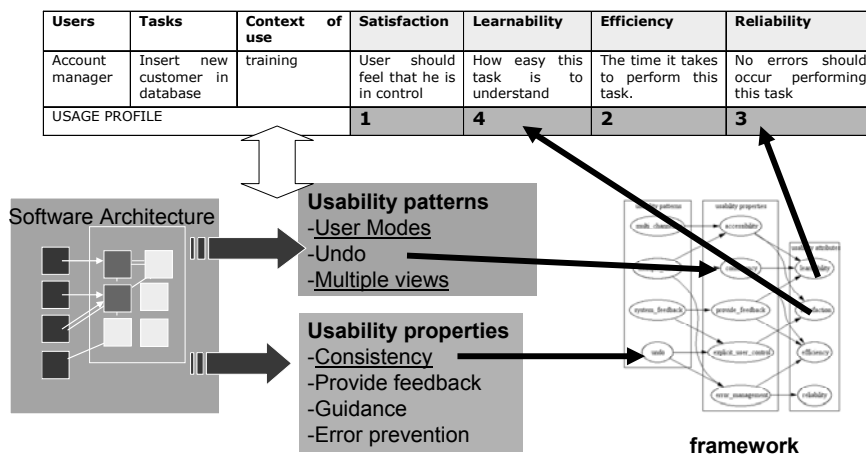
| Users | Tasks | Context of use | Satisfaction | Learnability | Efficiency | Reliability |
|---|---|---|---|---|---|---|
| Account manager | Insert new customer in database | training | User should feel that he is in control | How easy this task is to understand | The time it takes to perform this task. | No errors should occur performing this task |
| USAGE PROFILE | | | 1 | 4 | 2 | 3 |

Software Architecture

Usability patterns
-User Modes
-Undo
-Multiple views

Usability properties
-Consistency
-Provide feedback
-Guidance
-Error prevention

usability patterns
multi_channel
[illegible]
system_feedback
undo

usability properties
accessibility
consistency
provide_feedback
explicit_user_control
error_management

usability attributes
learnability
satisfaction
efficiency
reliability

framework